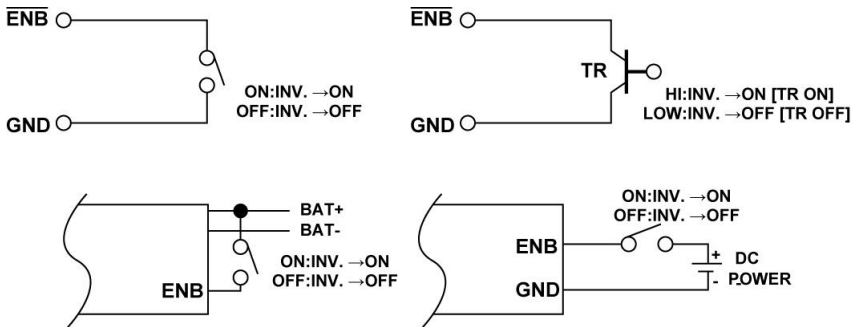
$\overline{ENB}$

GND

ON:INV. →ON
OFF:INV. →OFF

$\overline{ENB}$

TR

GND

HI:INV. →ON [TR ON]
LOW:INV. →OFF [TR OFF]

BAT+
BAT-

ENB

ON:INV. →ON
OFF:INV. →OFF

ON:INV. →ON
OFF:INV. →OFF

ENB

GND

+
-
DC
POWER